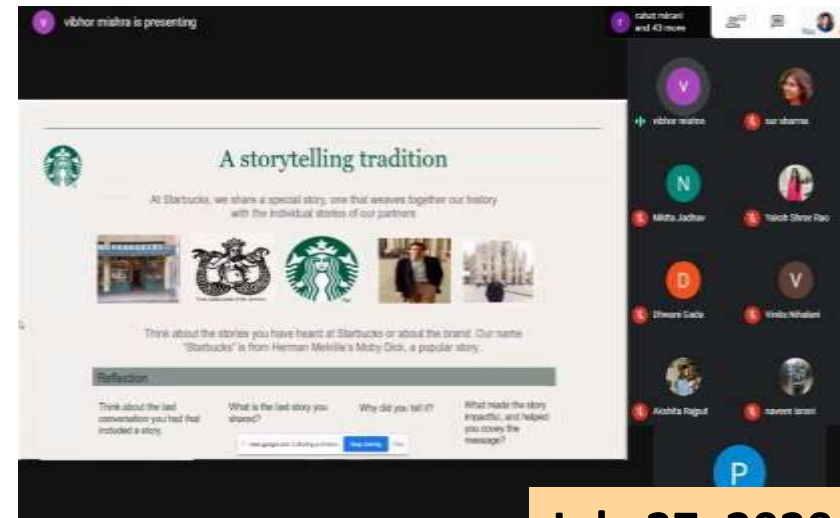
vibhor mishra is presenting

rahul mirani and 43 more

A storytelling tradition

At Starbucks, we share a special story, one that weaves together our history with the individual stories of our partners.

Think about the stories you have heard at Starbucks or about the brand. Our name "Starbucks" is from Herman Melville's Moby Dick, a popular story.

Reflection

Think about the last conversation you had that included a story.

What is the last story you shared?

Why did you tell it?

What made the story impactful, and helped you convey the message?

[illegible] Stop sharing Hide

vibhor mishra

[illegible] sharma

N

Nikita Jadhav

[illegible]

D

Dhwani Gada

V

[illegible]

Akshita Rajput

naveen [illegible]

P

July 27, 2020